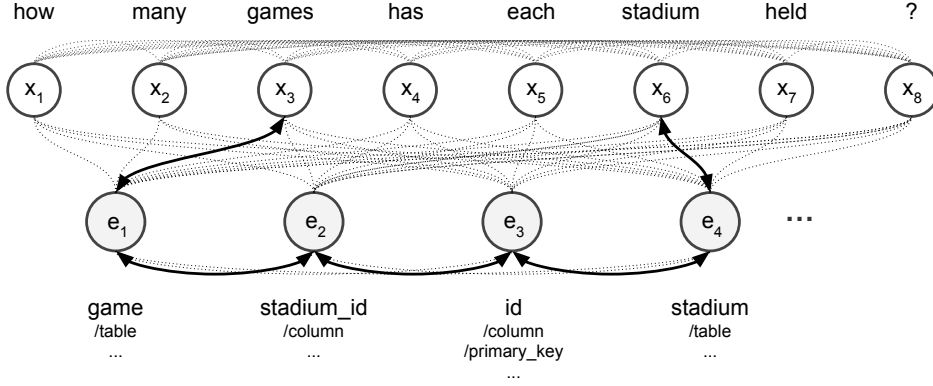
how many games has each stadium held ?

$x_1$ $x_2$ $x_3$ $x_4$ $x_5$ $x_6$ $x_7$ $x_8$

$e_1$ $e_2$ $e_3$ $e_4$ ...

game
/table
...

stadium_id
/column
...

id
/column
/primary_key
...

stadium
/table
...